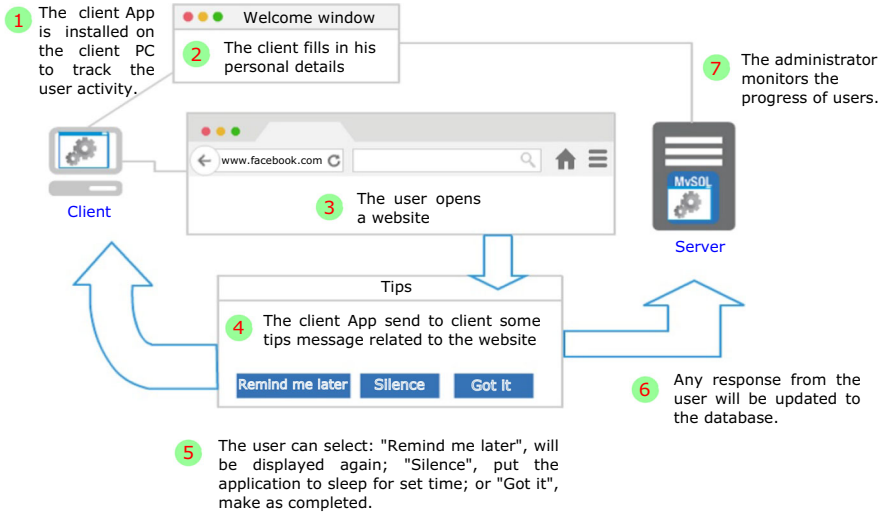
1 The client App is installed on the client PC to track the user activity.

Welcome window

2 The client fills in his personal details

7 The administrator monitors the progress of users.

Client

www.facebook.com

3 The user opens a website

MySQL

Server

Tips

4 The client App send to client some tips message related to the website

Remind me later

Silence

Got it

6 Any response from the user will be updated to the database.

5 The user can select: "Remind me later", will be displayed again; "Silence", put the application to sleep for set time; or "Got it", make as completed.